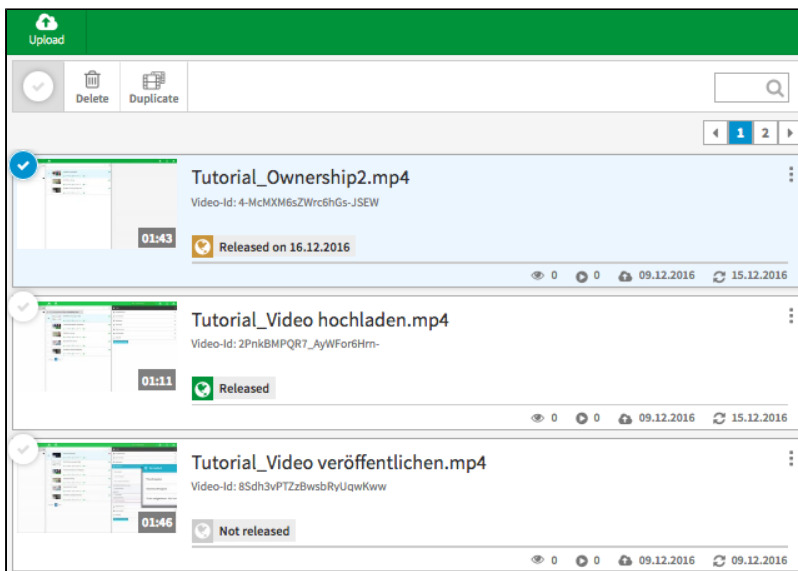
Upload

Delete Duplicate

1 2

Tutorial_Ownership2.mp4
Video-Id: 4-McMXM6sZWrc6hGs-JSEW
01:43
Released on 16.12.2016
0 0 09.12.2016 15.12.2016

Tutorial_Video hochladen.mp4
Video-Id: 2PnkBMPQR7_AyWFor6Hrn-
01:11
Released
0 0 09.12.2016 15.12.2016

Tutorial_Video veröffentlichen.mp4
Video-Id: 8Sdh3vPTZzBwsbRyUqwKww
01:46
Not released
0 0 09.12.2016 09.12.2016